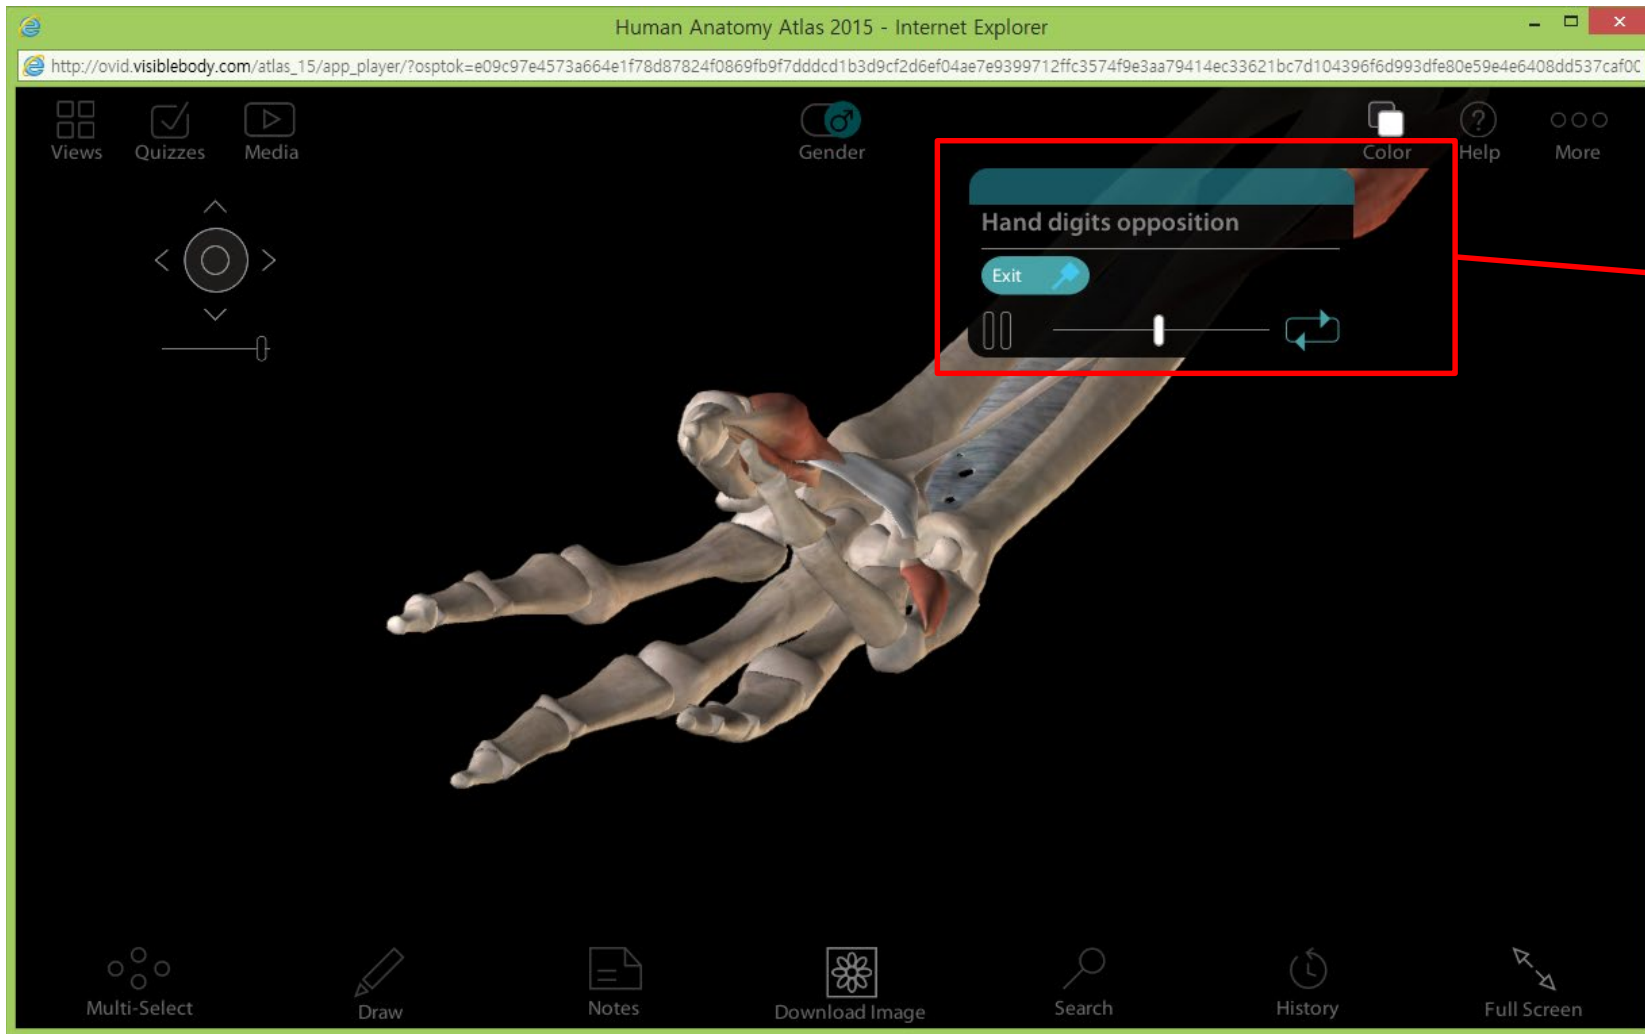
Human Anatomy Atlas 2015 - Internet Explorer

http://ovid.visiblebody.com/atlas_15/app_player/?osptok=e09c97e4573a664e1f78d87824f0869fb9f7dddcd1b3d9cf2d6ef04ae7e9399712ffc3574f9e3aa79414ec33621bc7d104396f6d993dfe80e59e4e6408dd537caf0C

Views Quizzes Media

Gender

Color Help More

Hand digits opposition

Exit

Multi-Select Draw Notes Download Image Search History Full Screen